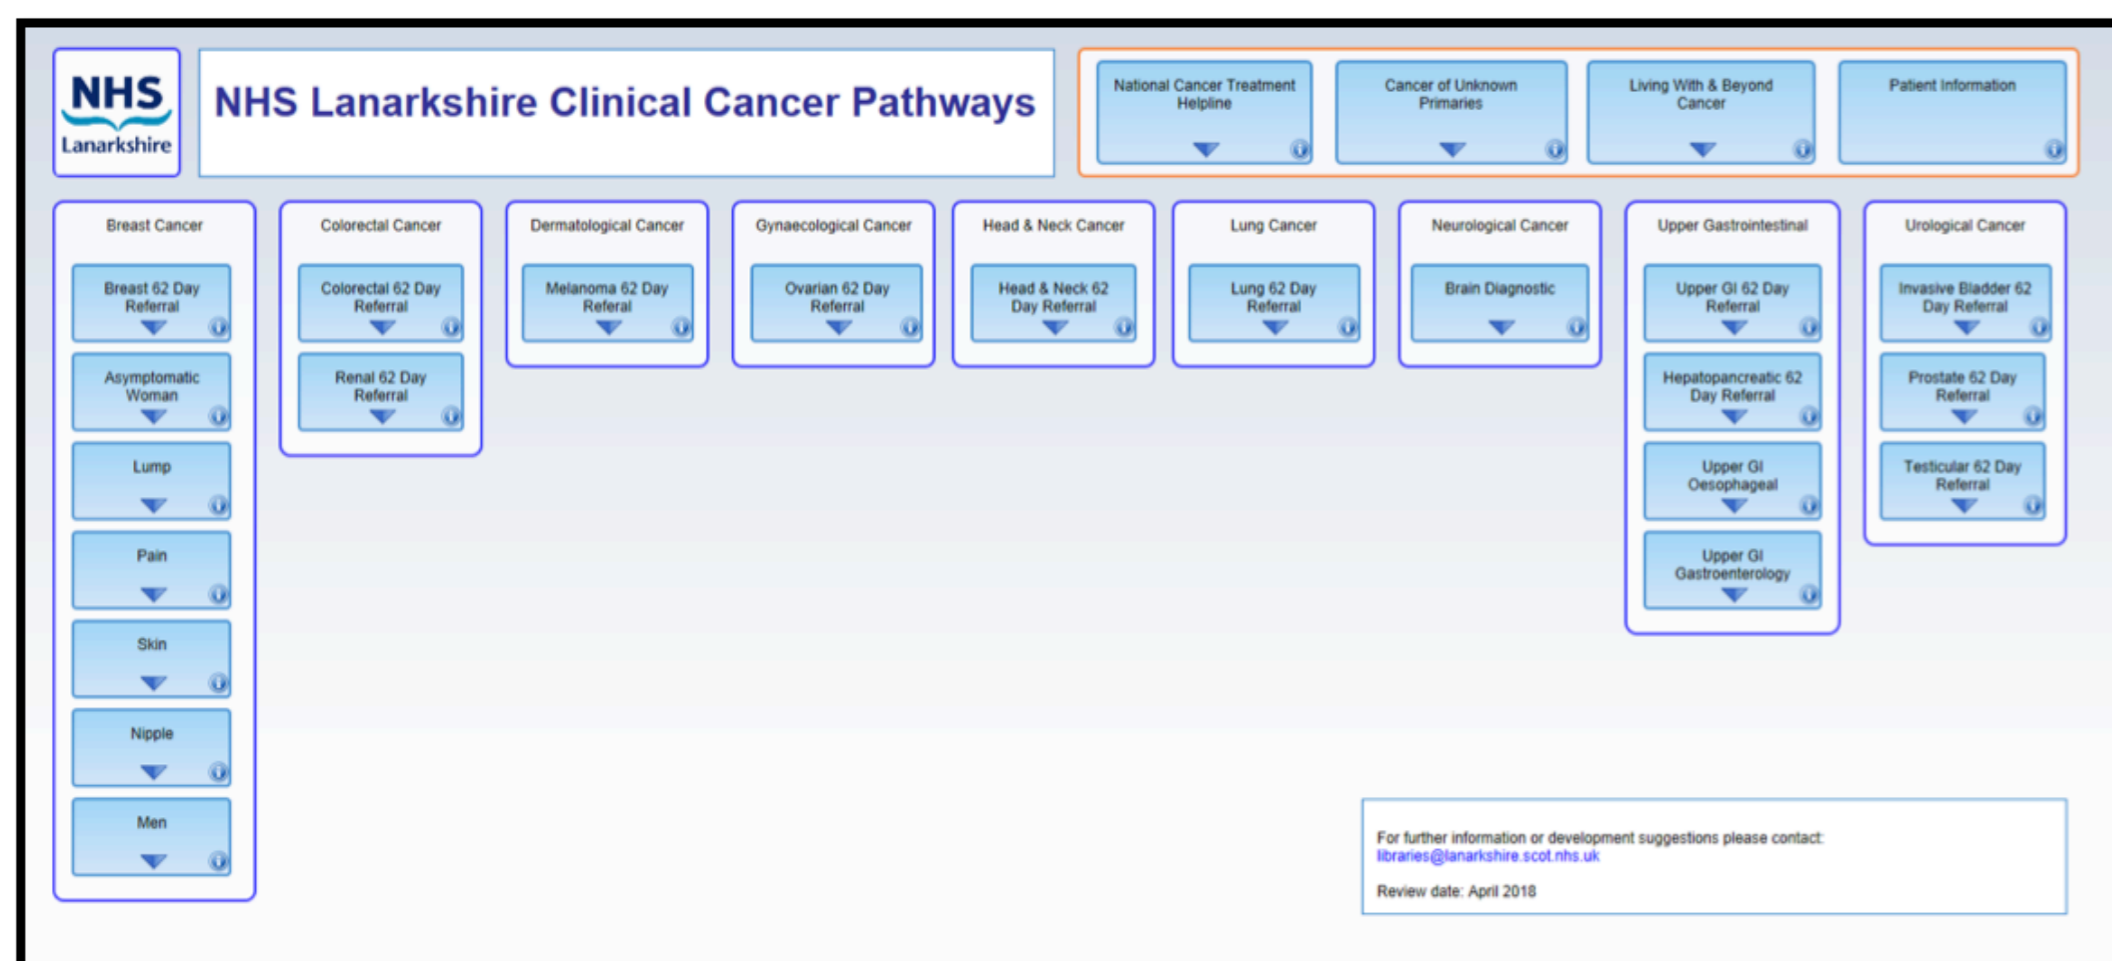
NHS Lanarkshire

NHS Lanarkshire Clinical Cancer Pathways

National Cancer Treatment Helpline

Cancer of Unknown Primaries

Living With & Beyond Cancer

Patient Information

Breast Cancer

Breast 62 Day Referral

Asymptomatic Woman

Lump

Pain

Skin

Nipple

Men

Colorectal Cancer

Colorectal 62 Day Referral

Renal 62 Day Referral

Dermatological Cancer

Melanoma 62 Day Referal

Gynaecological Cancer

Ovarian 62 Day Referral

Head & Neck Cancer

Head & Neck 62 Day Referral

Lung Cancer

Lung 62 Day Referral

Neurological Cancer

Brain Diagnostic

Upper Gastrointestinal

Upper GI 62 Day Referral

Hepatopancreatic 62 Day Referral

Upper GI Oesophageal

Upper GI Gastroenterology

Urological Cancer

Invasive Bladder 62 Day Referral

Prostate 62 Day Referral

Testicular 62 Day Referral

For further information or development suggestions please contact: libraries@lanarkshire.scot.nhs.uk

Review date: April 2018